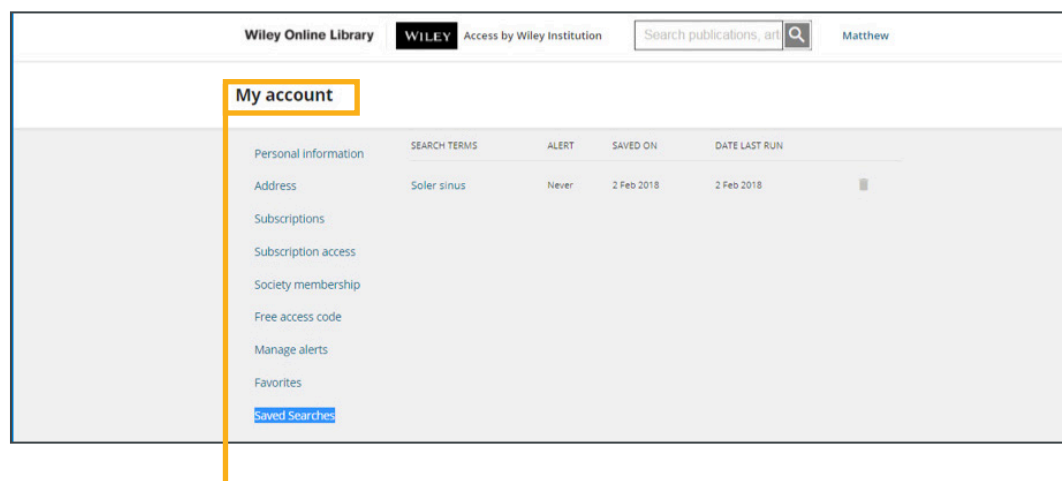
Wiley Online Library WILEY Access by Wiley Institution Search publications, art Matthew

My account

Personal information
Address
Subscriptions
Subscription access
Society membership
Free access code
Manage alerts
Favorites
Saved Searches

| SEARCH TERMS | ALERT | SAVED ON | DATE LAST RUN |
|---|---|---|---|
| Soler sinus | Never | 2 Feb 2018 | 2 Feb 2018 |